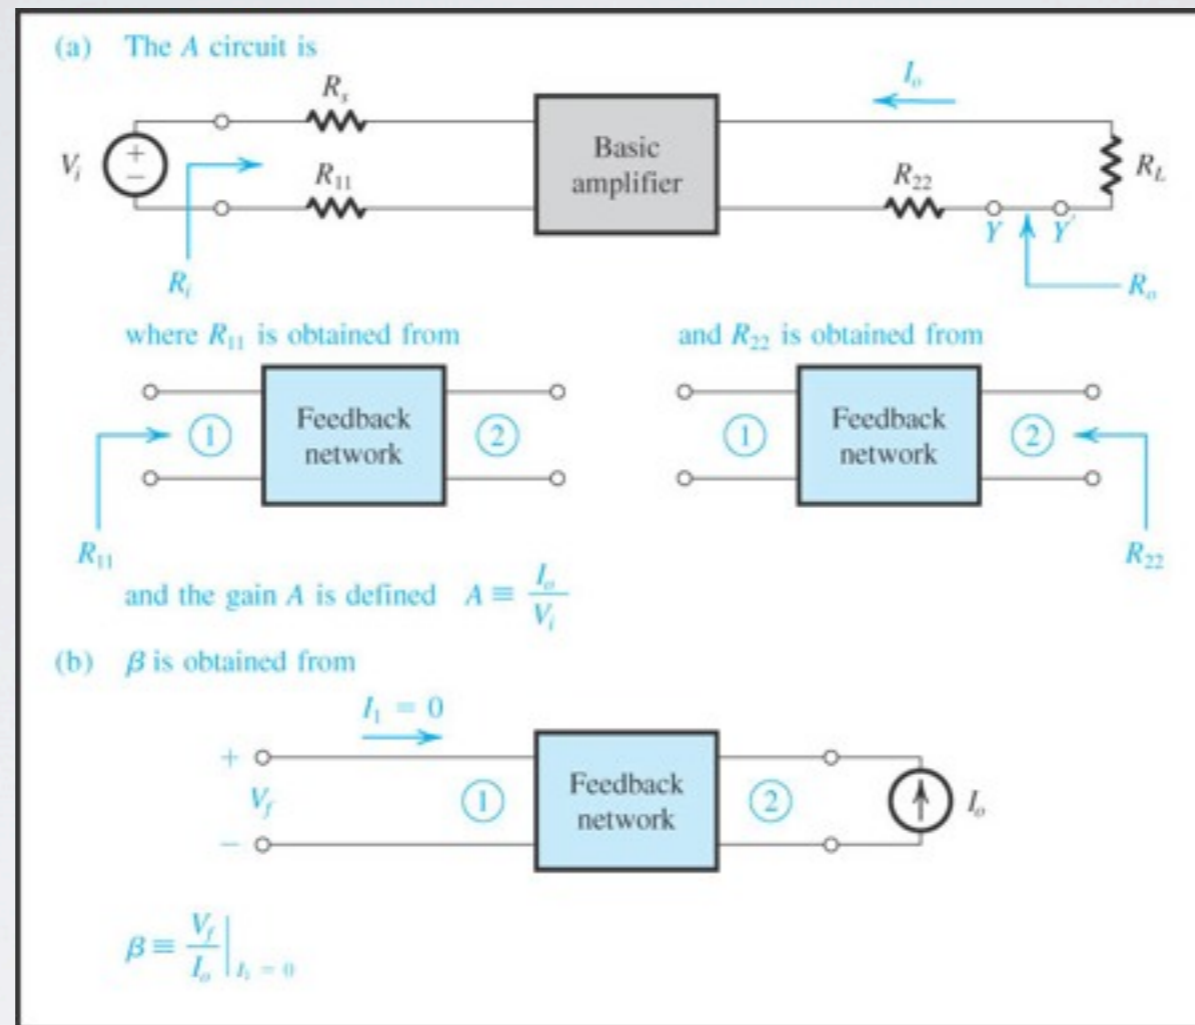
(a) The $A$ circuit is

$R_s$

$I_o$

$V_i$

+

−

$R_{11}$

Basic amplifier

$R_{22}$

$R_L$

$Y$

$Y'$

$R_i$

$R_o$

where $R_{11}$ is obtained from

and $R_{22}$ is obtained from

1

Feedback network

2

1

Feedback network

2

$R_{11}$

$R_{22}$

and the gain $A$ is defined $A \equiv \frac{I_o}{V_i}$

(b) $\beta$ is obtained from

$I_1 = 0$

+

$V_f$

−

1

Feedback network

2

$I_o$

$\beta \equiv \frac{V_f}{I_o}\Big|_{I_1 = 0}$